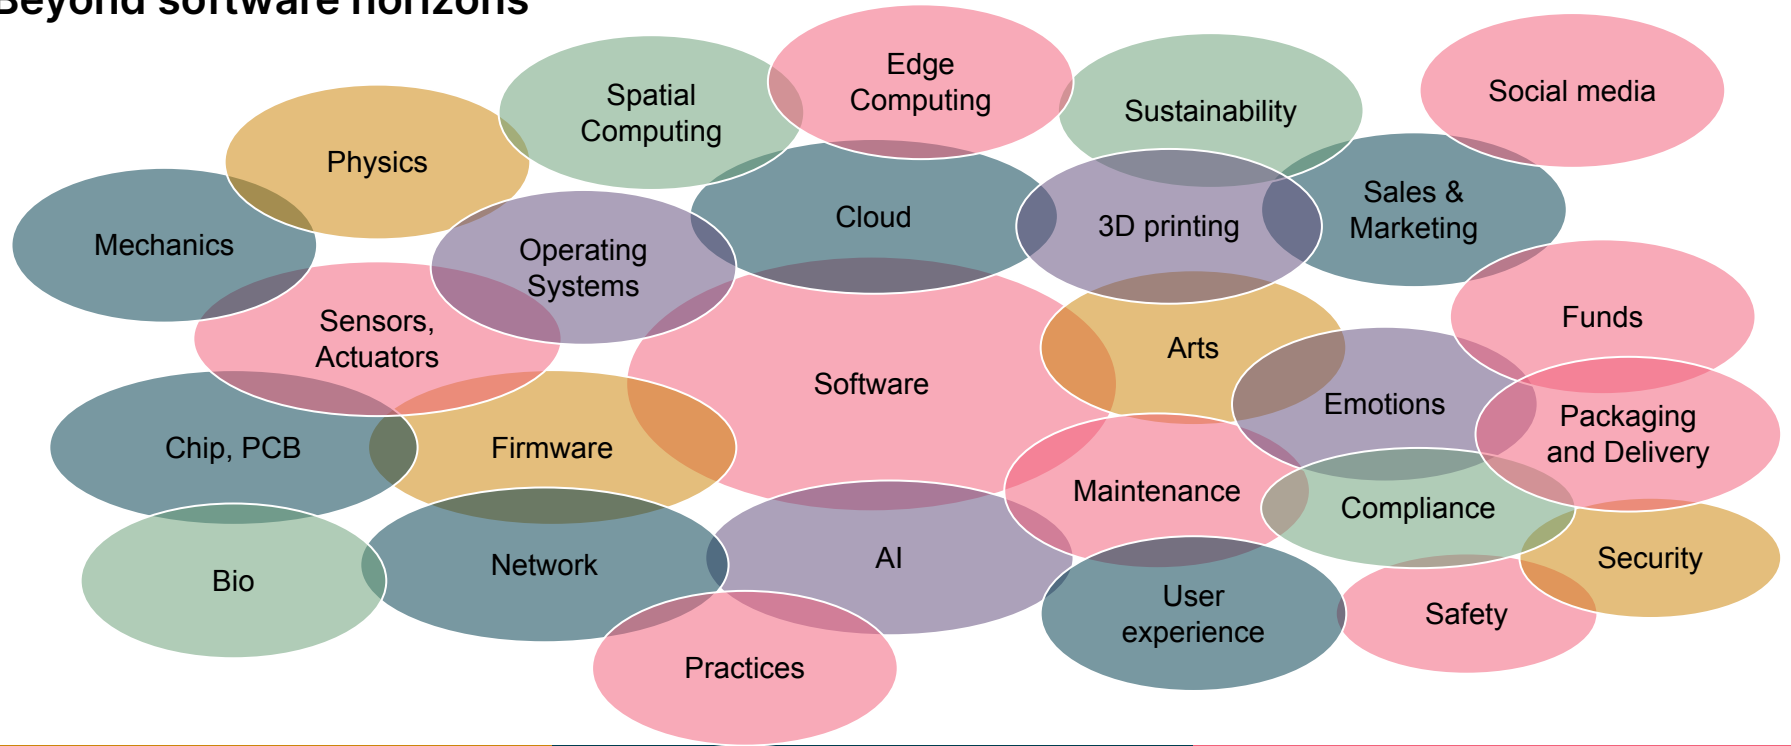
Beyond software horizons

Spatial Computing

Edge Computing

Sustainability

Social media

Physics

Mechanics

Cloud

3D printing

Sales & Marketing

Operating Systems

Sensors, Actuators

Software

Arts

Funds

Emotions

Packaging and Delivery

Chip, PCB

Firmware

Maintenance

Compliance

Security

Bio

Network

AI

User experience

Safety

Practices